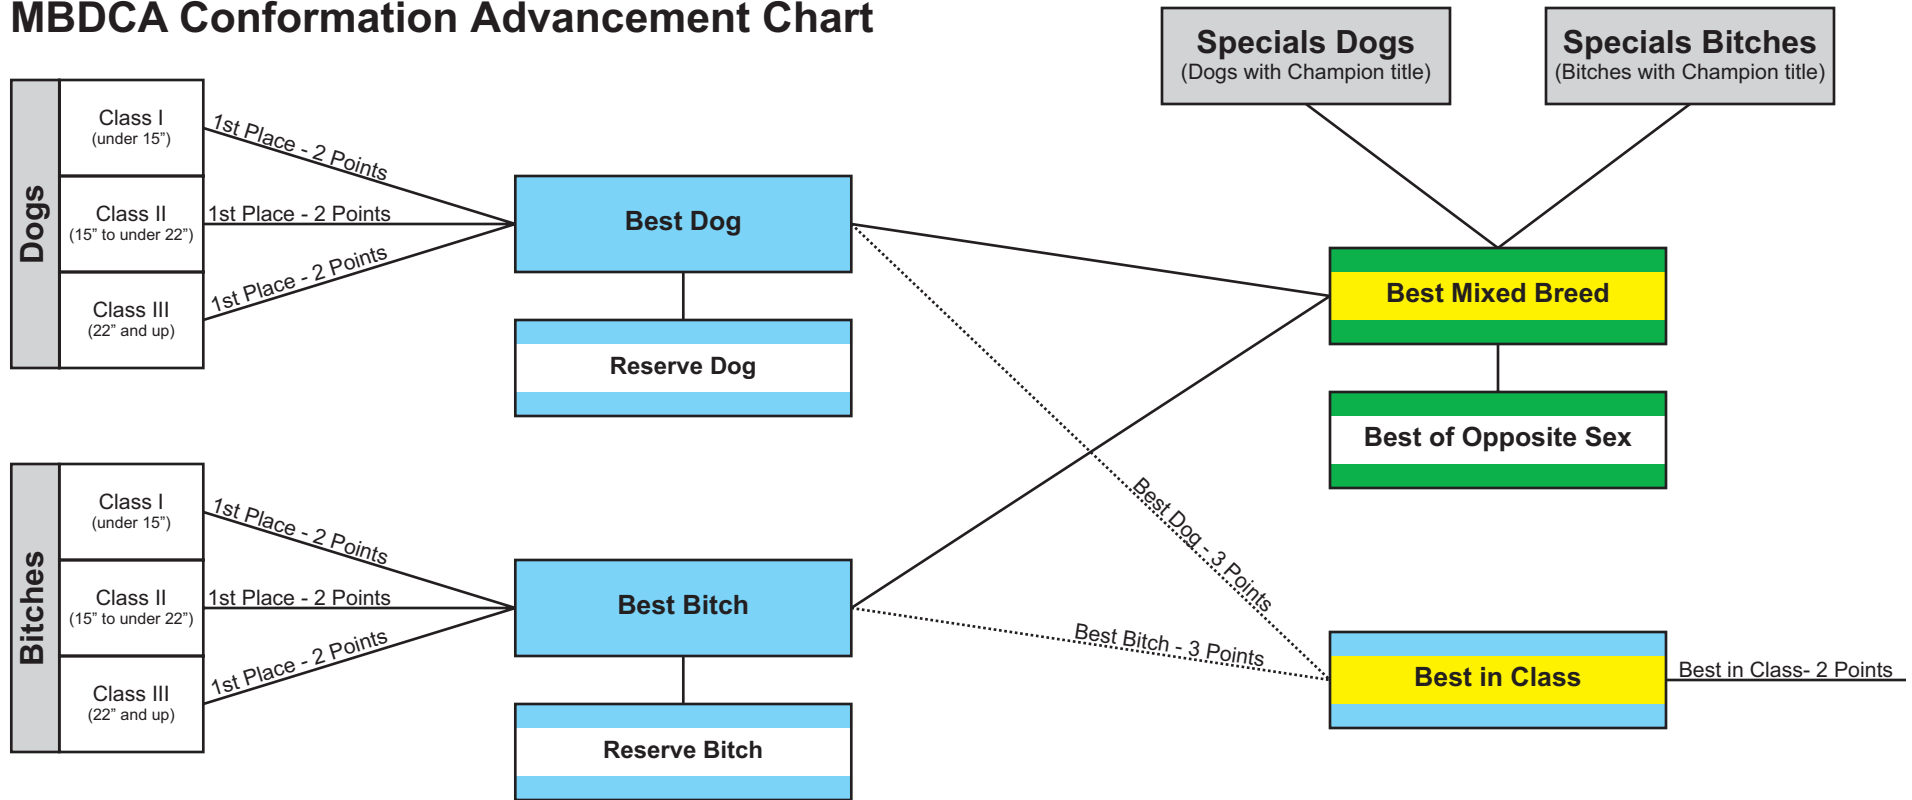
MBDCA Conformation Advancement Chart

Specials Dogs
(Dogs with Champion title)

Specials Bitches
(Bitches with Champion title)

Dogs

Class I
(under 15")

1st Place - 2 Points

Class II
(15" to under 22")

1st Place - 2 Points

Class III
(22" and up)

1st Place - 2 Points

Best Dog

Reserve Dog

Best Mixed Breed

Best of Opposite Sex

Bitches

Class I
(under 15")

1st Place - 2 Points

Class II
(15" to under 22")

1st Place - 2 Points

Class III
(22" and up)

1st Place - 2 Points

Best Bitch

Reserve Bitch

Best Dog - 3 Points

Best Bitch - 3 Points

Best in Class

Best in Class- 2 Points